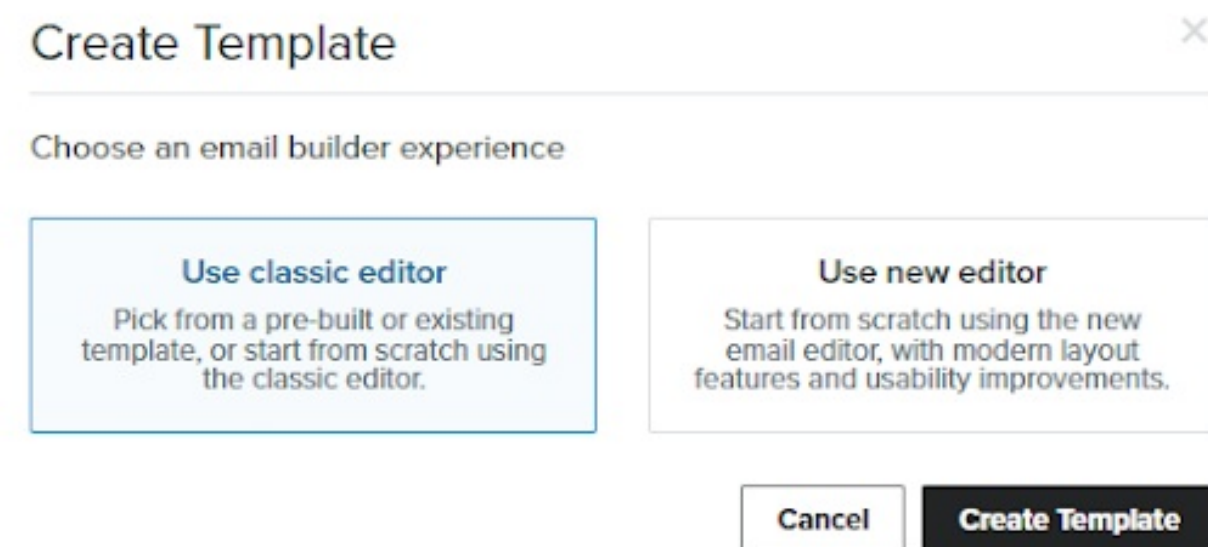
Create Template

×

Choose an email builder experience

Use classic editor

Pick from a pre-built or existing template, or start from scratch using the classic editor.

Use new editor

Start from scratch using the new email editor, with modern layout features and usability improvements.

Cancel

Create Template